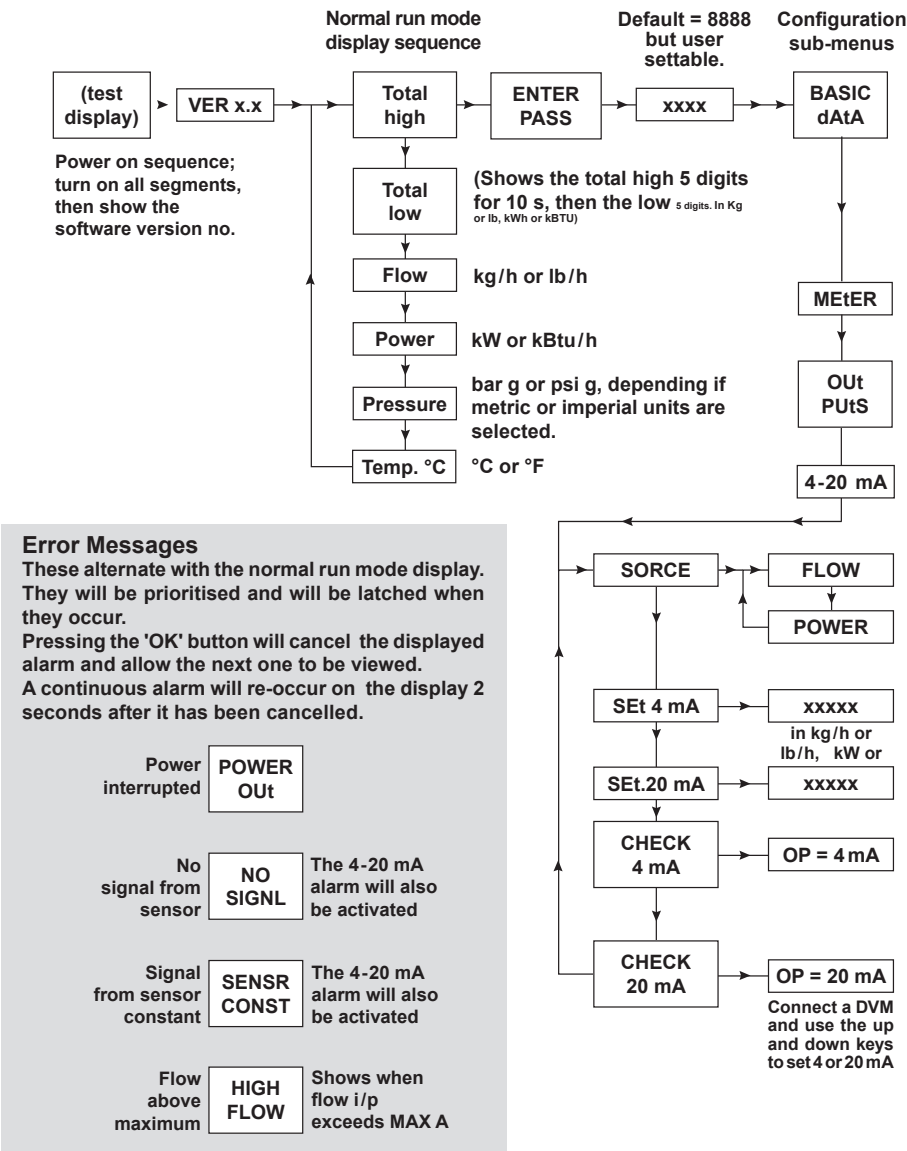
Normal run mode display sequence

Default = 8888 but user settable.

Configuration sub-menus

(test display)

VER x.x

Total high

ENTER PASS

xxxx

BASIC dAtA

Power on sequence; turn on all segments, then show the software version no.

Total low

(Shows the total high 5 digits for 10 s, then the low 5 digits. In Kg or lb, kWh or kBTU)

Flow

kg/h or lb/h

Power

kW or kBtu/h

Pressure

bar g or psi g, depending if metric or imperial units are selected.

Temp. °C

°C or °F

MEtER

OUt PUtS

4-20 mA

Error Messages
These alternate with the normal run mode display. They will be prioritised and will be latched when they occur.
Pressing the 'OK' button will cancel the displayed alarm and allow the next one to be viewed.
A continuous alarm will re-occur on the display 2 seconds after it has been cancelled.

Power interrupted

POWER OUt

No signal from sensor

NO SIGNL

The 4-20 mA alarm will also be activated

Signal from sensor constant

SENSR CONST

The 4-20 mA alarm will also be activated

Flow above maximum

HIGH FLOW

Shows when flow i/p exceeds MAX A

SORCE

FLOW

POWER

SEt 4 mA

xxxxx

in kg/h or lb/h, kW or

SEt.20 mA

xxxxx

CHECK 4 mA

OP = 4 mA

CHECK 20 mA

OP = 20 mA

Connect a DVM and use the up and down keys to set 4 or 20 mA